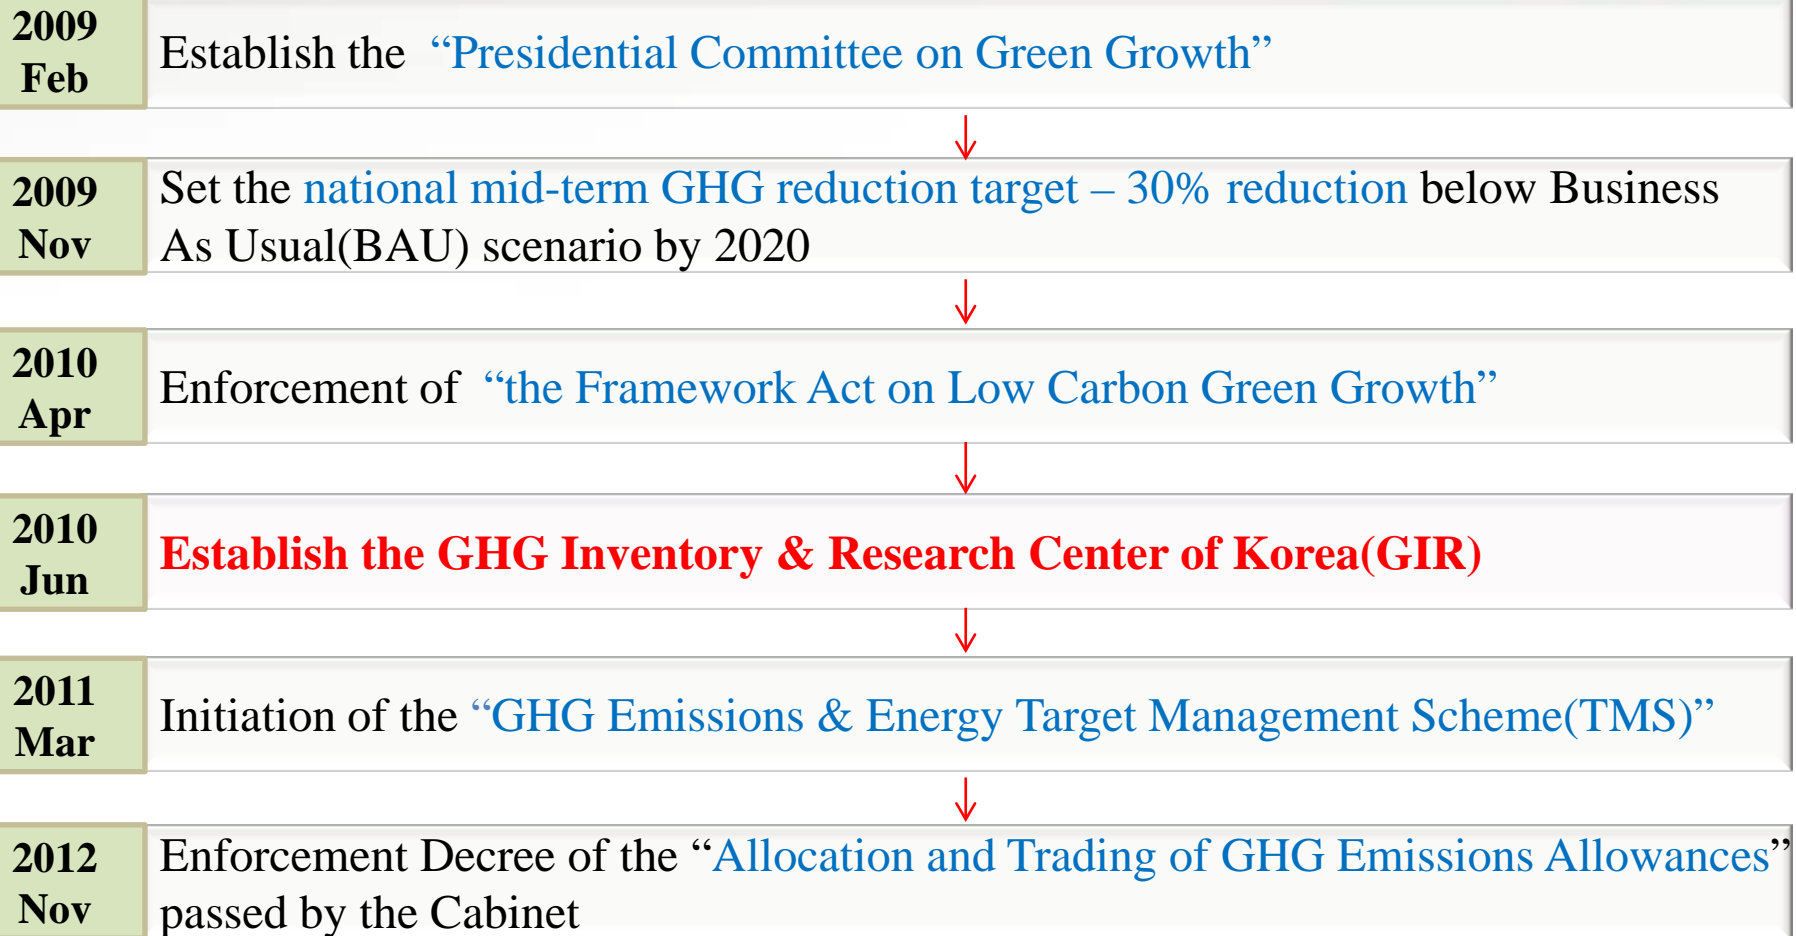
2009 Feb

Establish the “Presidential Committee on Green Growth”

2009 Nov

Set the national mid-term GHG reduction target – 30% reduction below Business As Usual(BAU) scenario by 2020

2010 Apr

Enforcement of “the Framework Act on Low Carbon Green Growth”

2010 Jun

Establish the GHG Inventory & Research Center of Korea(GIR)

2011 Mar

Initiation of the “GHG Emissions & Energy Target Management Scheme(TMS)”

2012 Nov

Enforcement Decree of the “Allocation and Trading of GHG Emissions Allowances” passed by the Cabinet